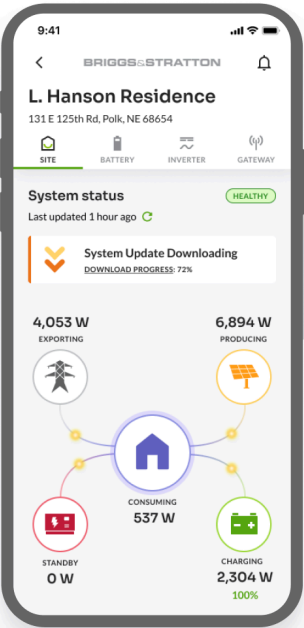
9:41

BRIGGS&STRATTON

L. Hanson Residence
131 E 125th Rd, Polk, NE 68654

SITE
BATTERY
INVERTER
GATEWAY

System status
HEALTHY
Last updated 1 hour ago

System Update Downloading
DOWNLOAD PROGRESS: 72%

4,053 W
EXPORTING

6,894 W
PRODUCING

CONSUMING
537 W

STANDBY
0 W

CHARGING
2,304 W
100%